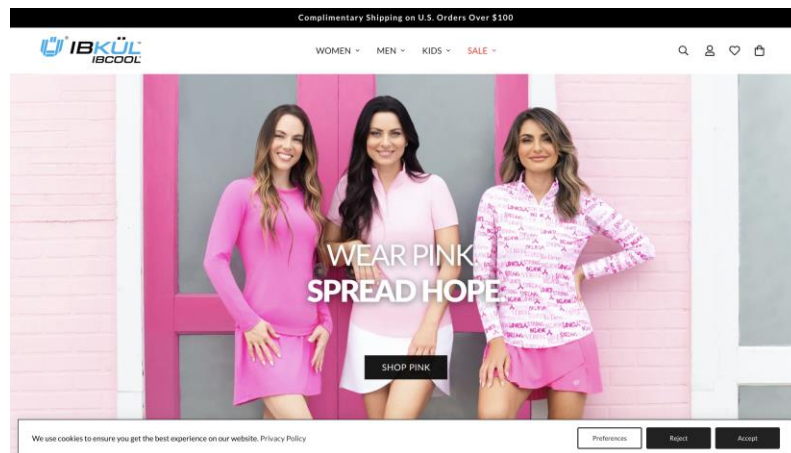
Complimentary Shipping on U.S. Orders Over $100

IBKÜL IBCOOL

WOMEN MEN KIDS SALE

WEAR PINK
SPREAD HOPE

SHOP PINK

We use cookies to ensure you get the best experience on our website. Privacy Policy

Preferences Reject Accept